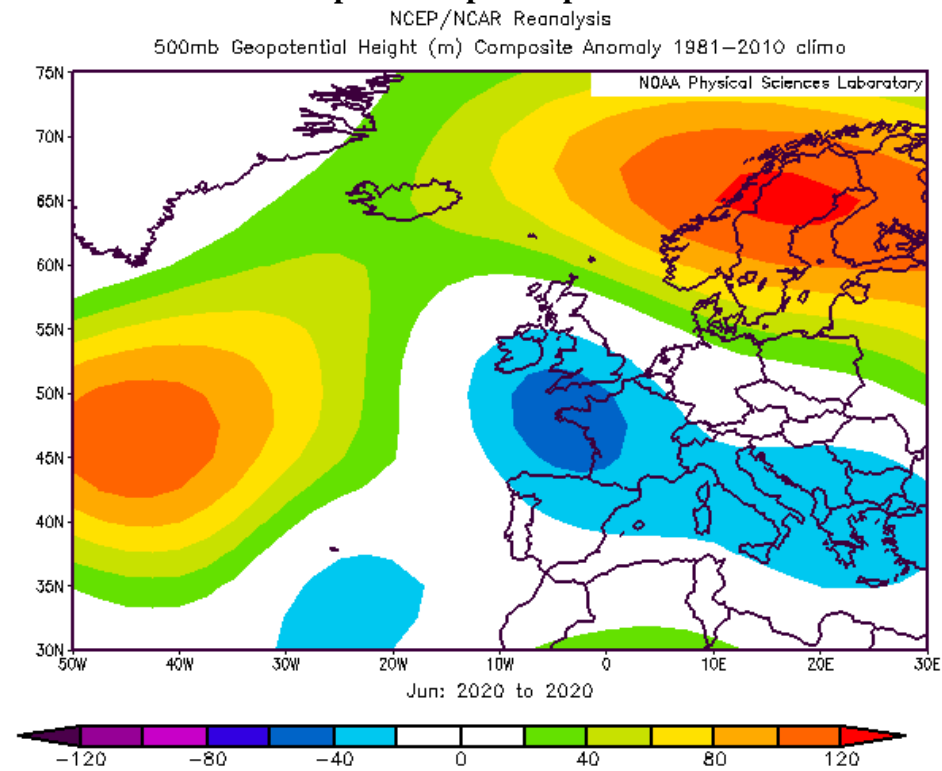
NCEP/NCAR Reanalysis
500mb Geopotential Height (m) Composite Anomaly 1981–2010 climo

NOAA Physical Sciences Laboratory

75N
70N
65N
60N
55N
50N
45N
40N
35N
30N

50W 40W 30W 20W 10W 0 10E 20E 30E

Jun: 2020 to 2020

−120 −80 −40 0 40 80 120